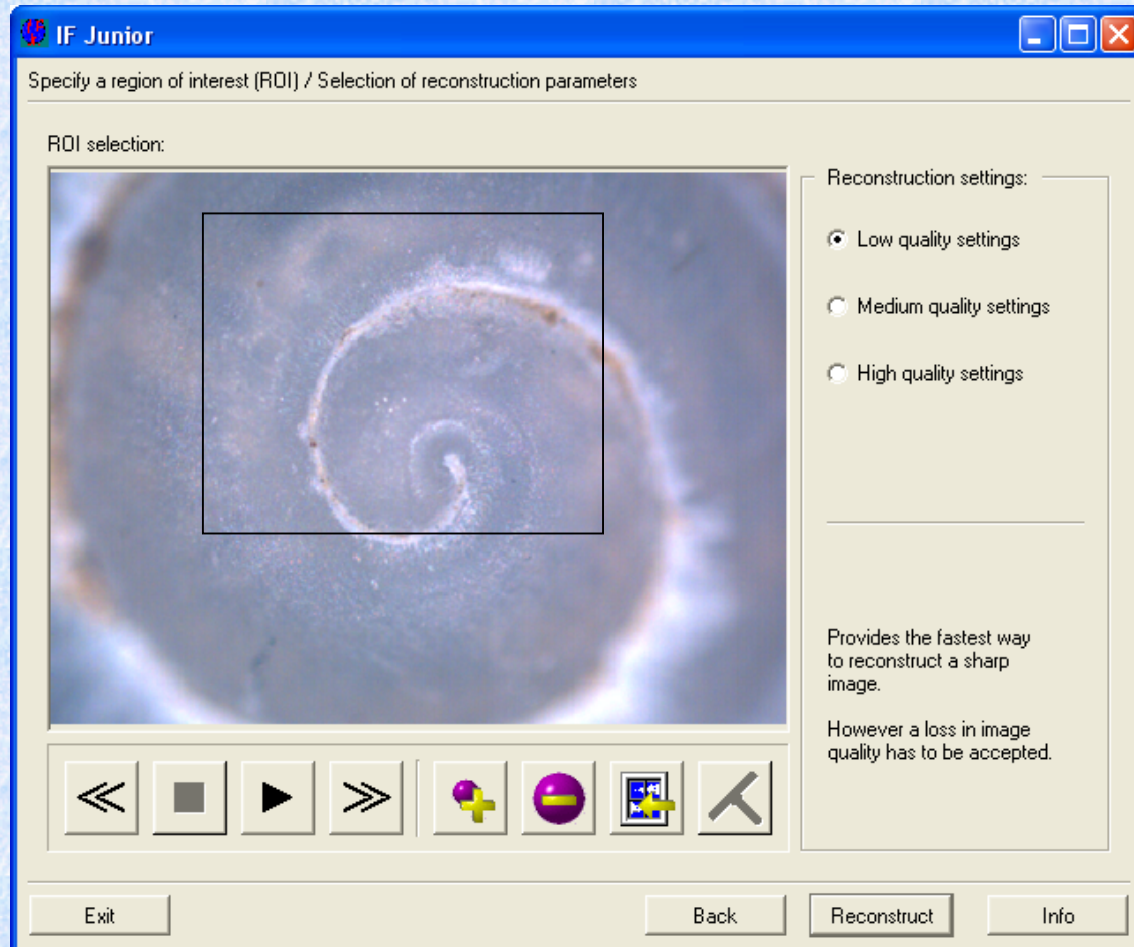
IF Junior

Specify a region of interest (ROI) / Selection of reconstruction parameters

ROI selection:

Reconstruction settings:

Low quality settings

Medium quality settings

High quality settings

Provides the fastest way to reconstruct a sharp image.

However a loss in image quality has to be accepted.

Exit

Back

Reconstruct

Info